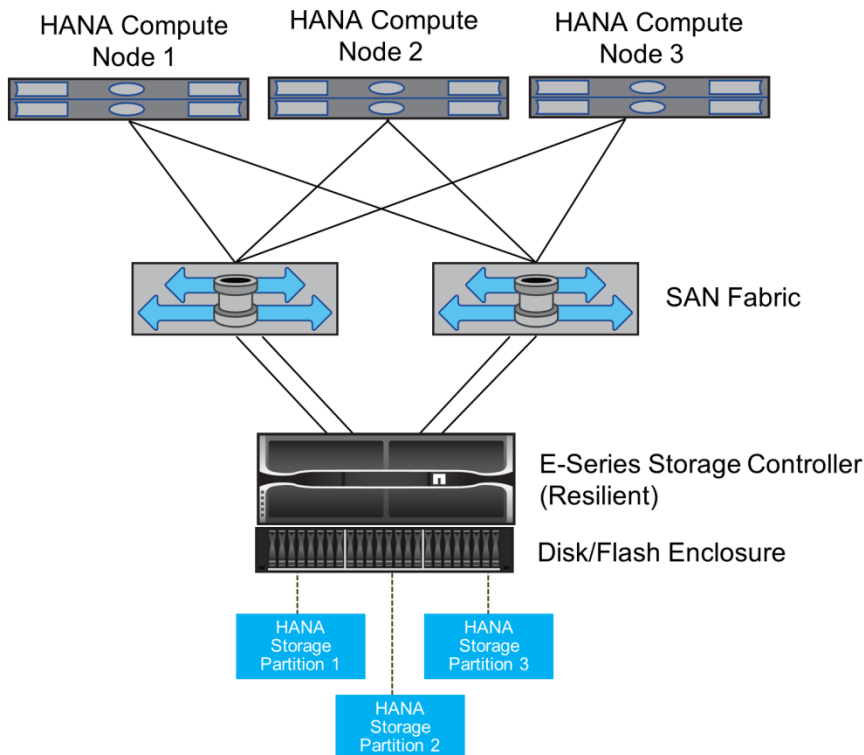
HANA Compute Node 1

HANA Compute Node 2

HANA Compute Node 3

SAN Fabric

E-Series Storage Controller (Resilient)

Disk/Flash Enclosure

HANA Storage Partition 1

HANA Storage Partition 3

HANA Storage Partition 2